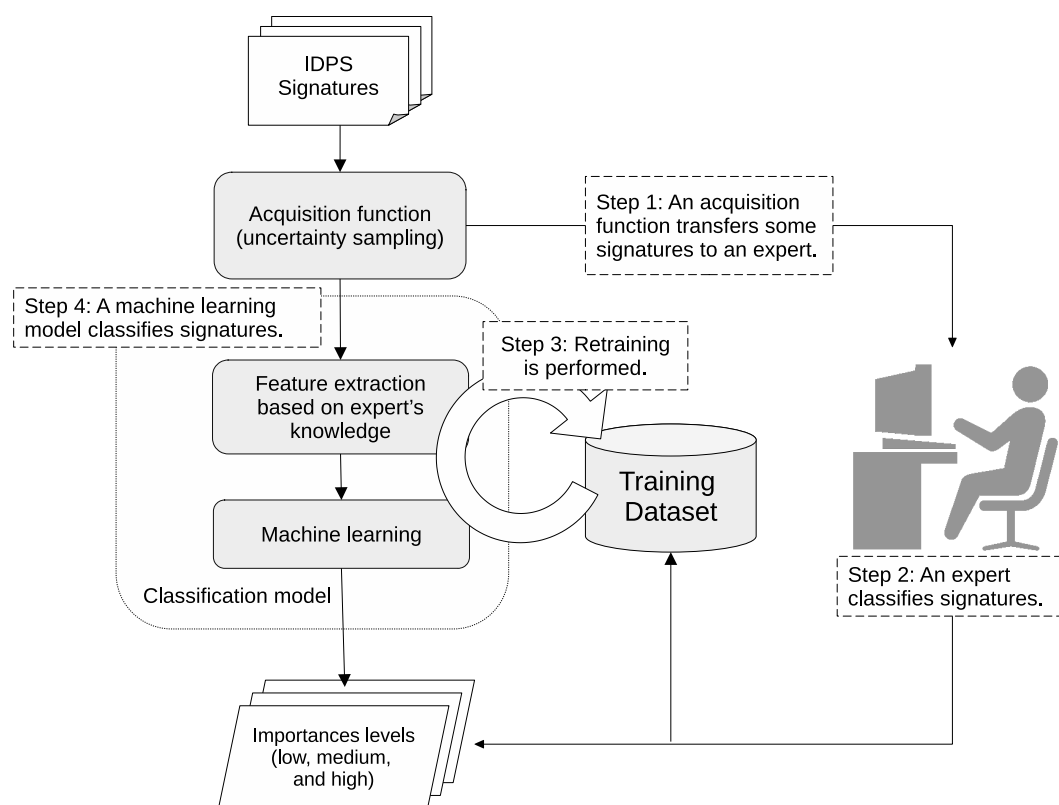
IDPS Signatures

Acquisition function (uncertainty sampling)

Step 1: An acquisition function transfers some signatures to an expert.

Step 4: A machine learning model classifies signatures.

Step 3: Retraining is performed.

Feature extraction based on expert's knowledge

Training Dataset

Machine learning

Classification model

Step 2: An expert classifies signatures.

Importances levels (low, medium, and high)